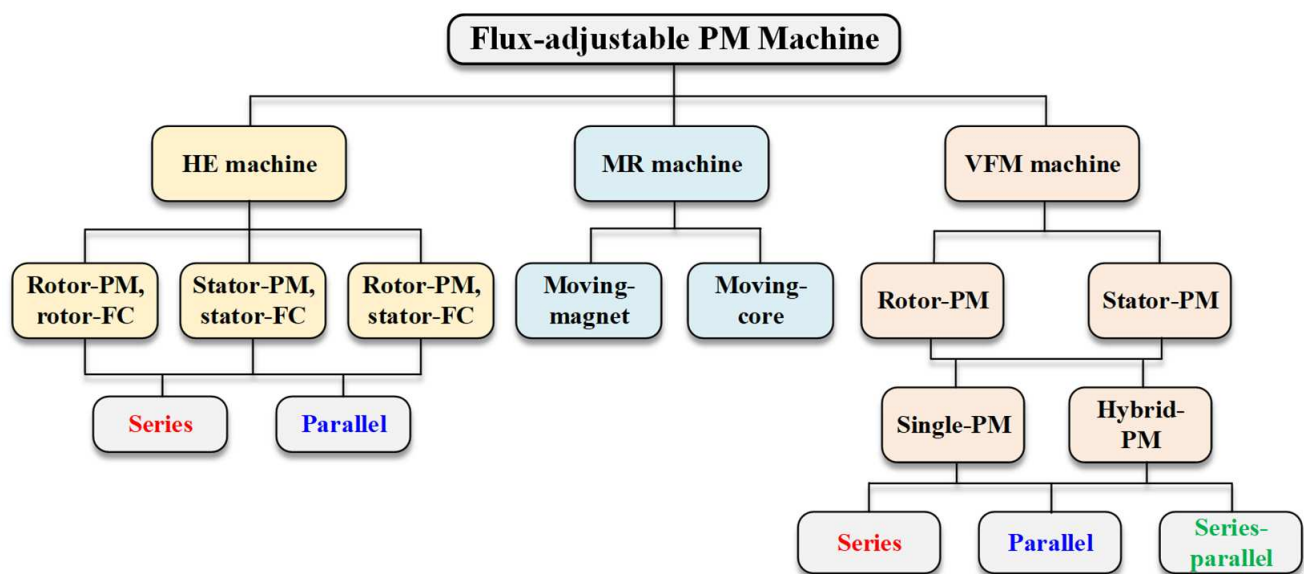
Flux-adjustable PM Machine

HE machine

MR machine

VFM machine

Rotor-PM, rotor-FC

Stator-PM, stator-FC

Rotor-PM, stator-FC

Moving-magnet

Moving-core

Rotor-PM

Stator-PM

Series

Parallel

Single-PM

Hybrid-PM

Series

Parallel

Series-parallel